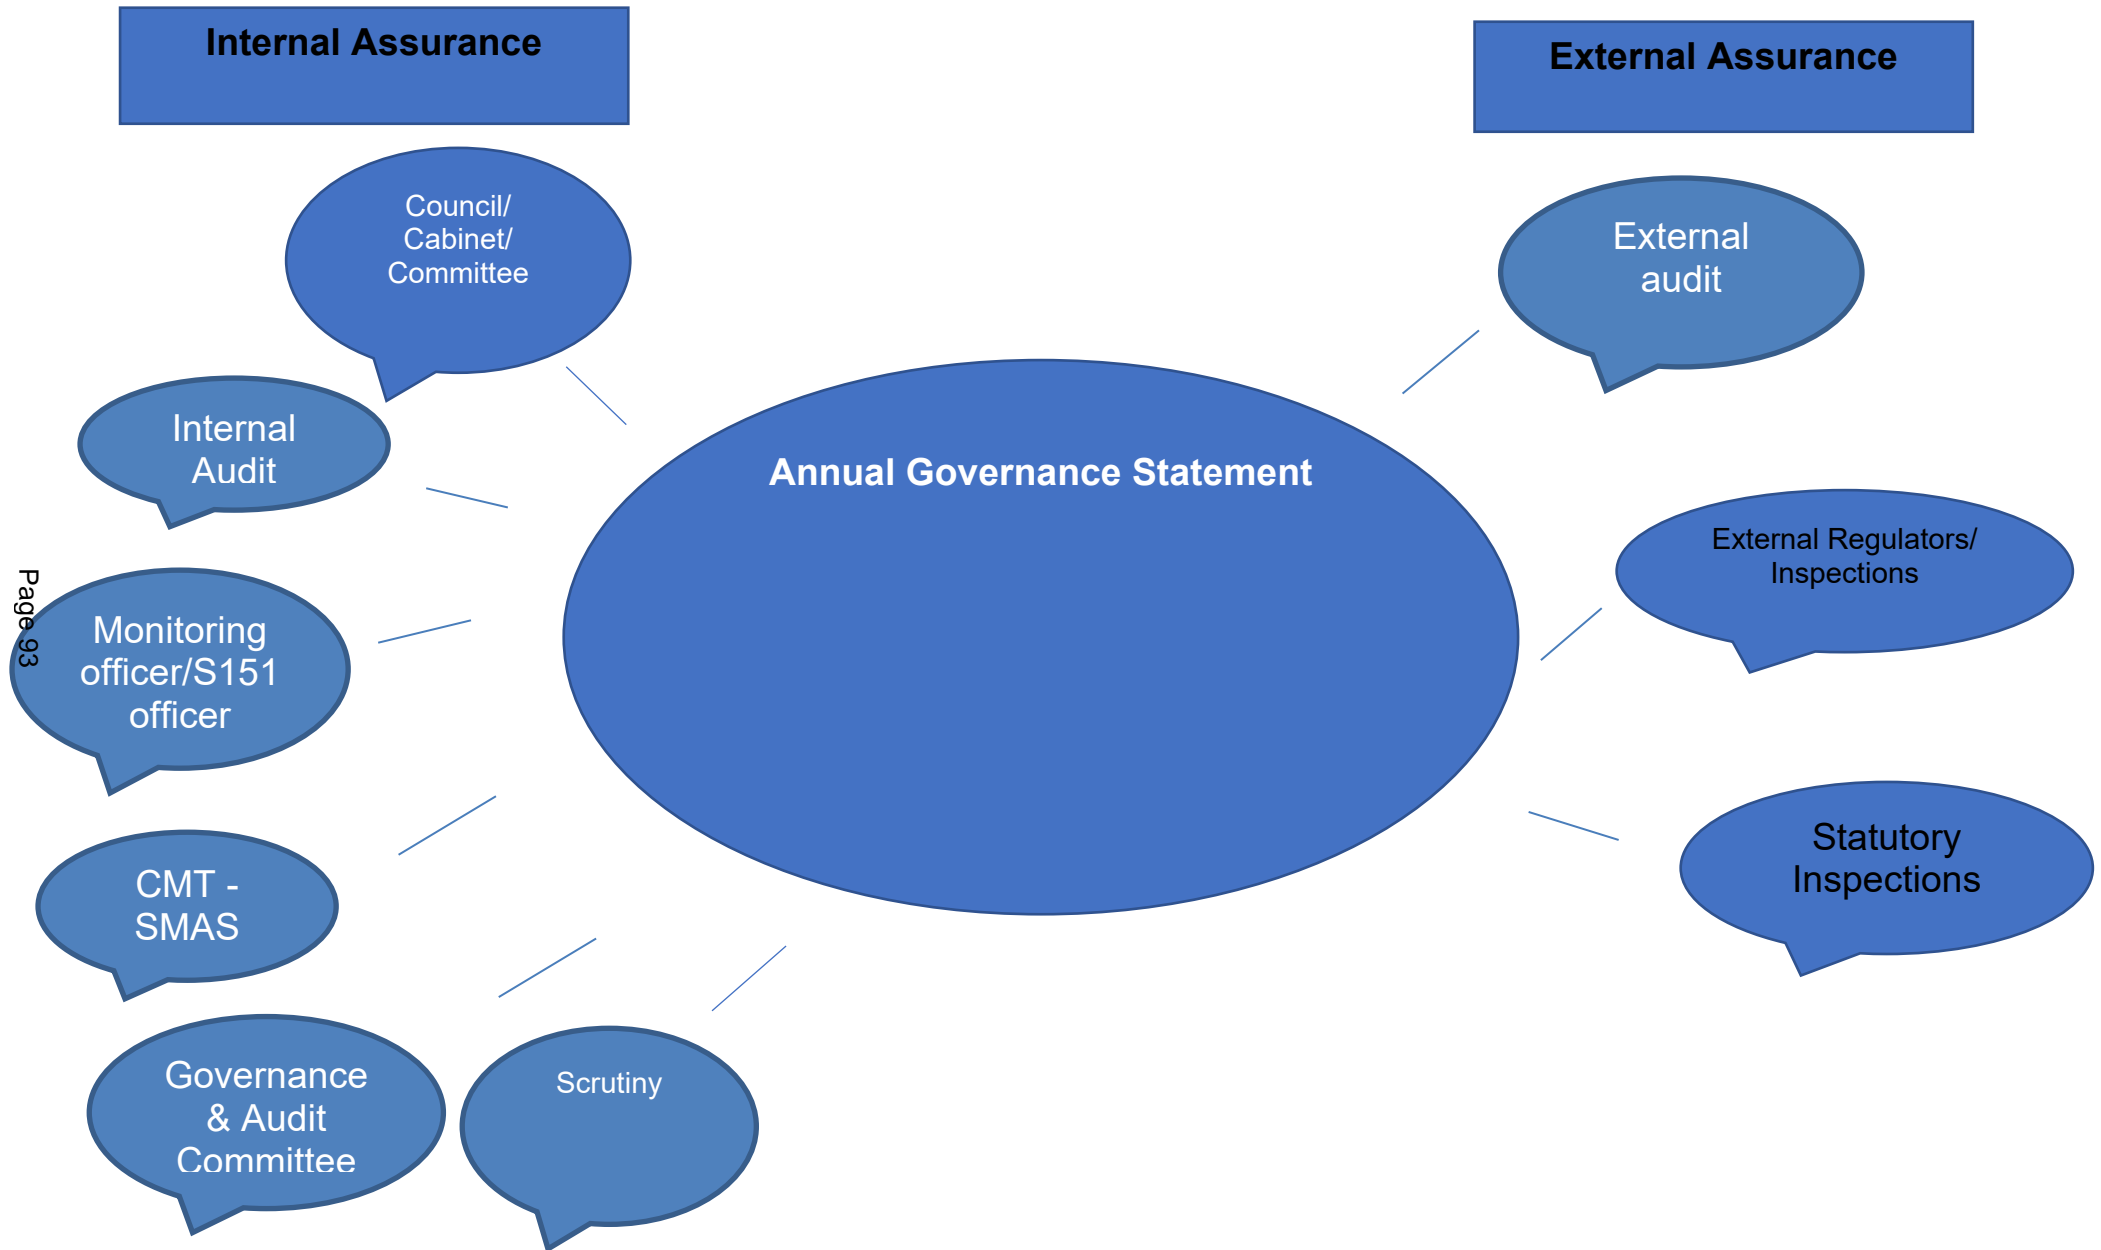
Internal Assurance

External Assurance

Council/ Cabinet/ Committee

Internal Audit

Monitoring officer/S151 officer

CMT - SMAS

Governance & Audit Committee

Scrutiny

Annual Governance Statement

External audit

External Regulators/ Inspections

Statutory Inspections

Page 93